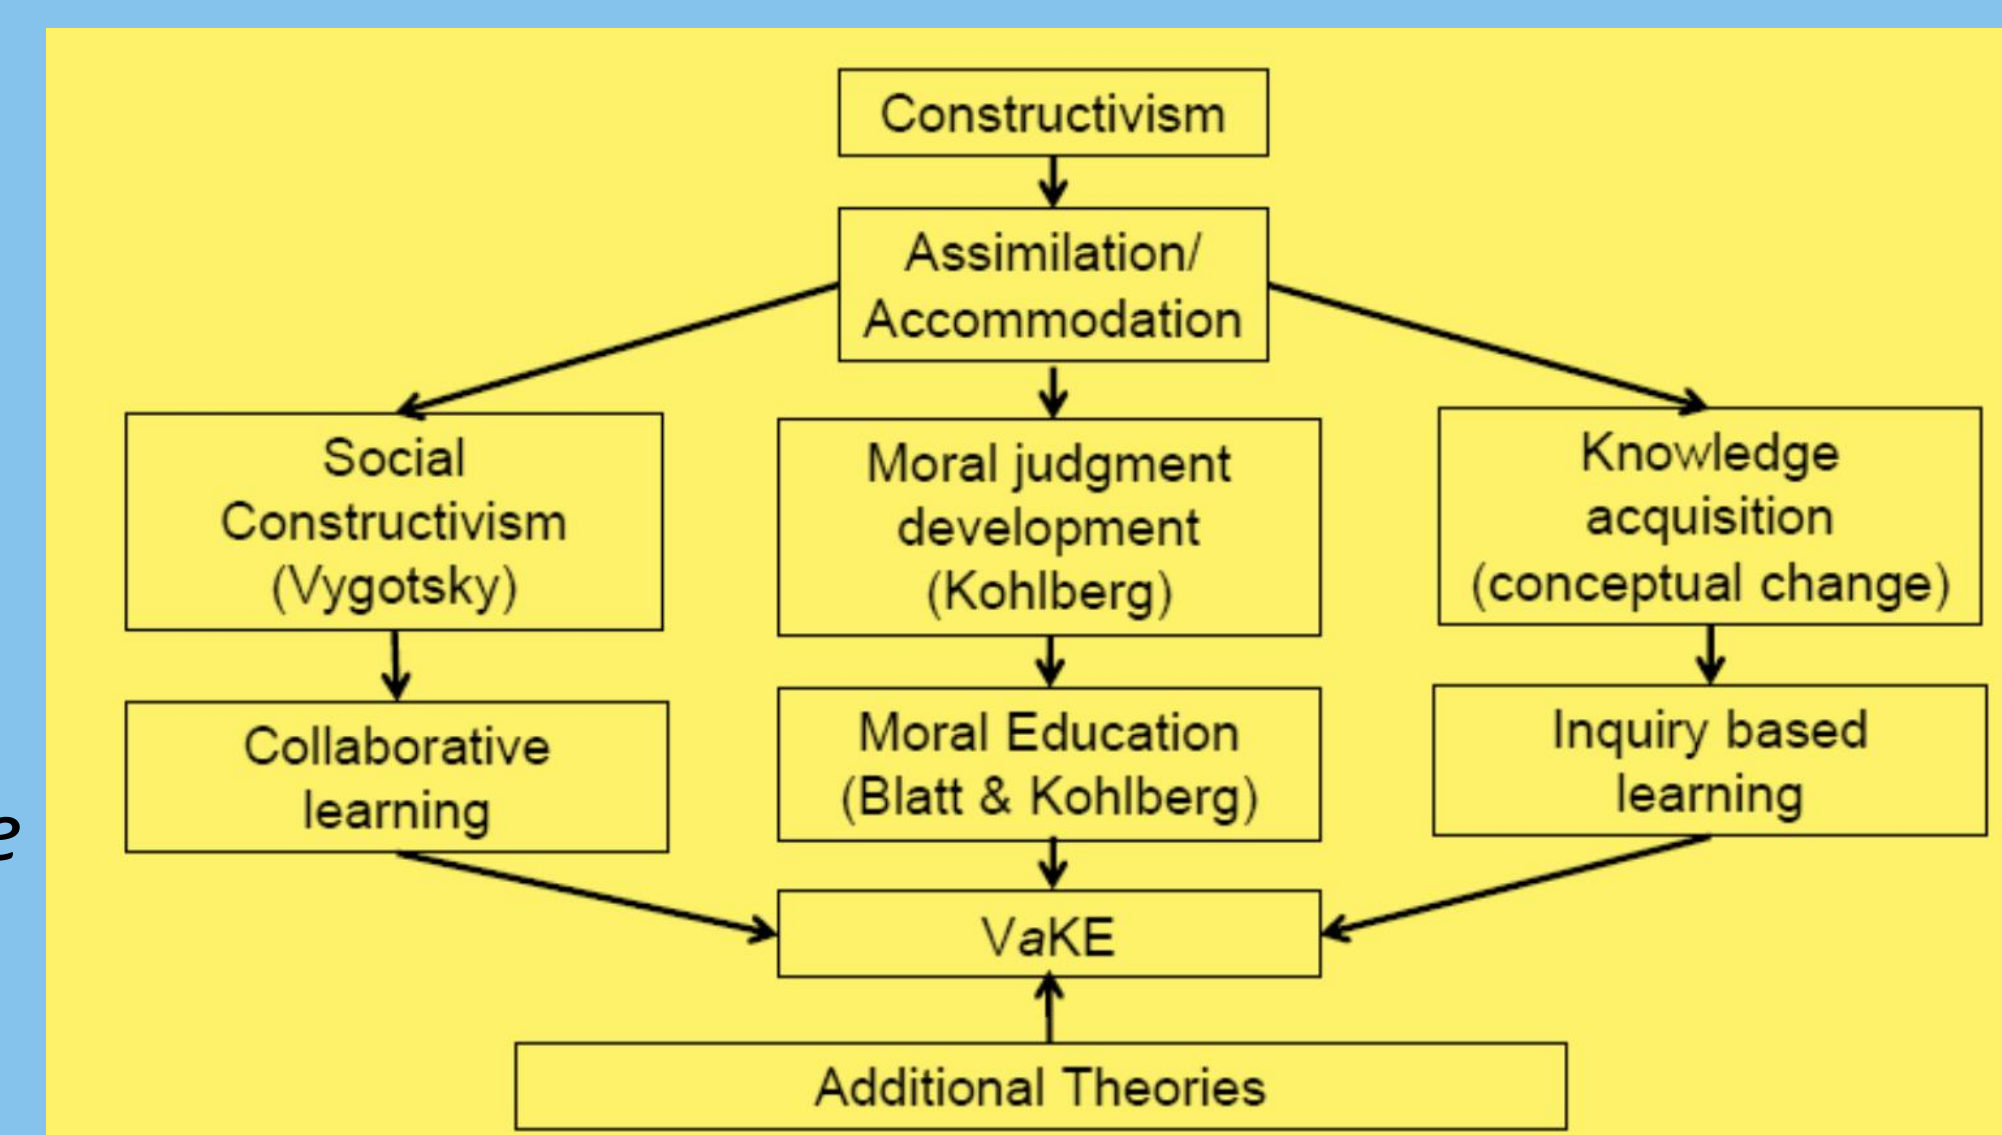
Constructivism

Assimilation/ Accommodation

Social Constructivism (Vygotsky)

Moral judgment development (Kohlberg)

Knowledge acquisition (conceptual change)

Collaborative learning

Moral Education (Blatt & Kohlberg)

Inquiry based learning

VaKE

Additional Theories